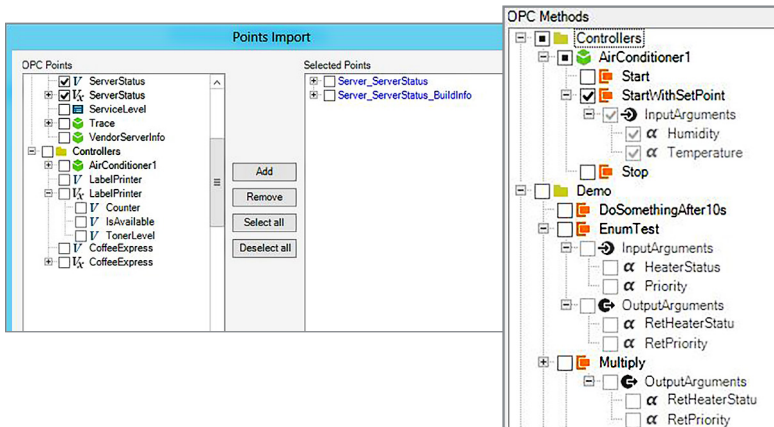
Points Import

OPC Points

ServerStatus
ServerStatus
ServiceLevel
Trace
VendorServerInfo
Controllers
AirConditioner1
LabelPrinter
LabelPrinter
Counter
IsAvailable
TonerLevel
CoffeeExpress
CoffeeExpress

Add
Remove
Select all
Deselect all

Selected Points

Server_ServerStatus
Server_ServerStatus_BuildInfo

OPC Methods

Controllers
AirConditioner1
Start
StartWithSetPoint
InputArguments
Humidity
Temperature
Stop
Demo
DoSomethingAfter10s
EnumTest
InputArguments
HeaterStatus
Priority
OutputArguments
RetHeaterStatu
RetPriority
Multiply
OutputArguments
RetHeaterStatu
RetPriority